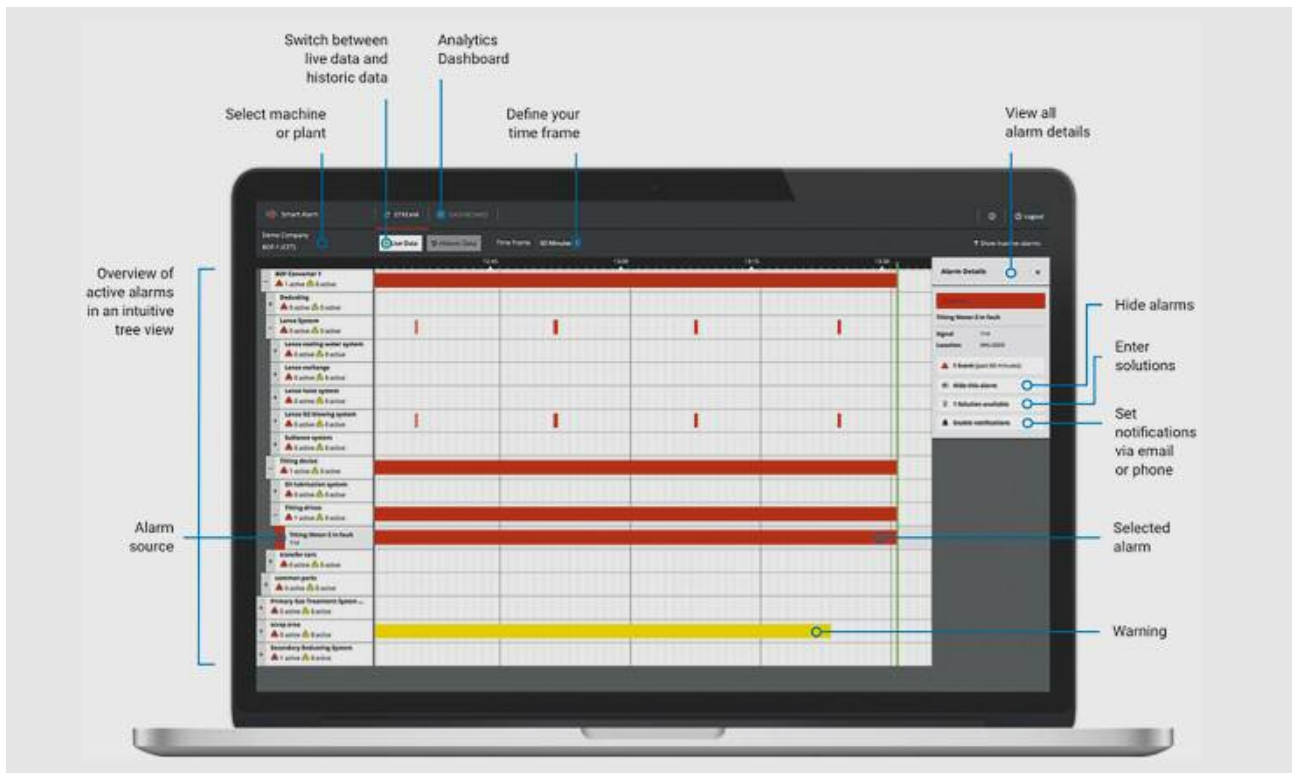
Switch between live data and historic data

Analytics Dashboard

Select machine or plant

Define your time frame

View all alarm details

Smart Alarm

STREAM

DASHBOARD

Demo Company

BOF-1 (CET)

Live Data

Historic Data

Time Frame

60 Minutes

Logout

Show inactive alarms

Overview of active alarms in an intuitive tree view

BOF Converter 1

1 active 0 active

Dedusting

0 active 0 active

Lance System

0 active 0 active

Lance cooling water system

0 active 0 active

Lance exchange

0 active 0 active

Lance hoist system

0 active 0 active

Lance N2 blowing system

0 active 0 active

Sublance system

0 active 0 active

Tilting device

1 active 0 active

Oil lubrication system

0 active 0 active

Tilting drives

1 active 0 active

Tilting Motor 2 in fault

transfer cars

0 active 0 active

common parts

0 active 0 active

Primary Gas Treatment System ...

0 active 0 active

scrap area

0 active 1 active

Secondary Dedusting System

1 active 0 active

12:45

13:00

13:15

13:30

Alarm Details

Tilting Motor 2 in fault

Signal

Location

1 Event (last 60 minutes)

Hide this alarm

1 Solution available

Enable notifications

Hide alarms

Enter solutions

Set notifications via email or phone

Alarm source

Selected alarm

Warning